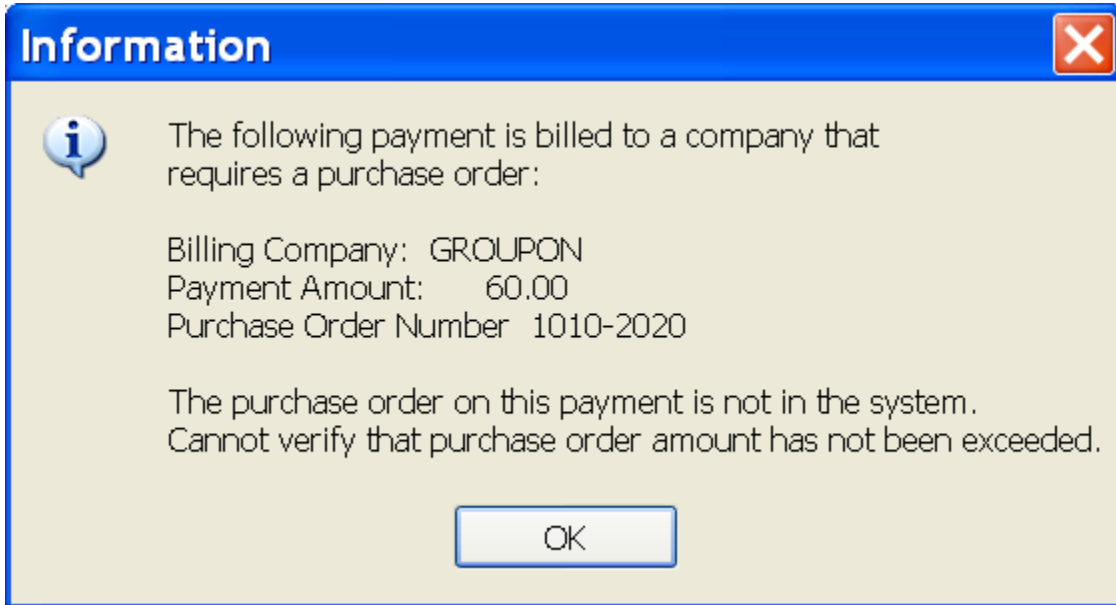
Information

The following payment is billed to a company that requires a purchase order:

Billing Company: GROUPON
Payment Amount: 60.00
Purchase Order Number 1010-2020

The purchase order on this payment is not in the system.
Cannot verify that purchase order amount has not been exceeded.

OK